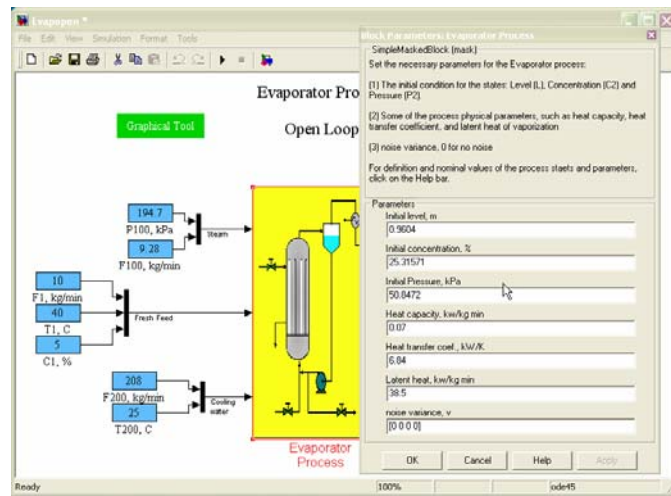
Evapopen *

File Edit View Simulation Format Tools

Evaporator Pro

Open Loop

Graphical Tool

194.7

P100, kPa

9.28

F100, kg/min

Steam

10

F1, kg/min

40

T1, C

5

C1, %

Fresh Feed

208

F200, kg/min

25

T200, C

Cooling water

Evaporator Process

Block Parameters: Evaporator Process

SimpleMaskedBlock (mask)

Set the necessary parameters for the Evaporator process:

(1) The initial condition for the states: Level (L), Concentration (C2) and Pressure (P2)

(2) Some of the process physical parameters, such as heat capacity, heat transfer coefficient, and latent heat of vaporization

(3) noise variance, 0 for no noise

For definition and nominal values of the process staets and parameters, click on the Help bar.

Parameters

Initial level, m

0.9604

Initial concentration, %

25.31571

Initial Pressure, kPa

50.8472

Heat capacity, kw/kg min

0.07

Heat transfer coef., kW/K

6.84

Latent heat, kw/kg min

38.5

noise variance, v

[0 0 0 0]

OK

Cancel

Help

Apply

Ready

100%

ode45